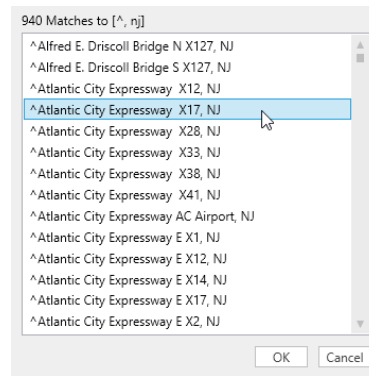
940 Matches to [^, nj]

^Alfred E. Driscoll Bridge N X127, NJ
^Alfred E. Driscoll Bridge S X127, NJ
^Atlantic City Expressway X12, NJ
^Atlantic City Expressway X17, NJ
^Atlantic City Expressway X28, NJ
^Atlantic City Expressway X33, NJ
^Atlantic City Expressway X38, NJ
^Atlantic City Expressway X41, NJ
^Atlantic City Expressway AC Airport, NJ
^Atlantic City Expressway E X1, NJ
^Atlantic City Expressway E X12, NJ
^Atlantic City Expressway E X14, NJ
^Atlantic City Expressway E X17, NJ
^Atlantic City Expressway E X2, NJ

OK
Cancel